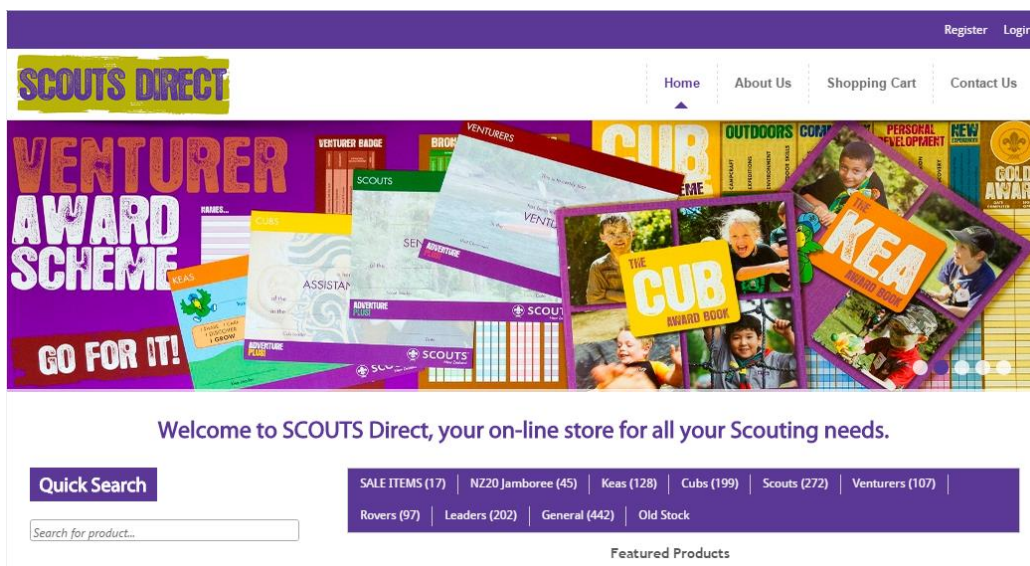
Register Login

SCOUTS DIRECT

Home
About Us
Shopping Cart
Contact Us

VENTURER AWARD SCHEME

GO FOR IT!

VENTURER BADGE

VENTURERS

SCOUTS

CUBS

KEAS

ASSISTAN

ADVENTURE PLUS!

SCOUTS

CUB

OUTDOORS

PERSONAL DEVELOPMENT

NEW

GOLD AWARD

THE CUB AWARD BOOK

THE KEA AWARD BOOK

Welcome to SCOUTS Direct, your on-line store for all your Scouting needs.

Quick Search

Search for product...

SALE ITEMS (17) | NZ20 Jamboree (45) | Keas (128) | Cubs (199) | Scouts (272) | Venturers (107) | Rovers (97) | Leaders (202) | General (442) | Old Stock

Featured Products